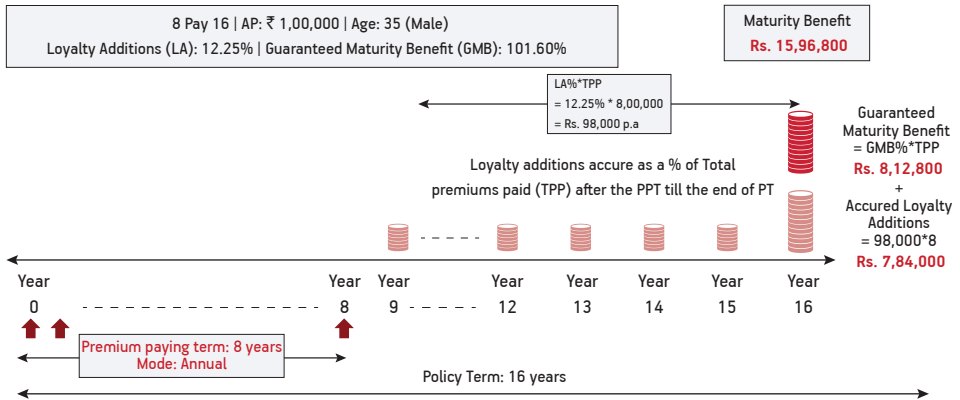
8 Pay 16 | AP: ₹ 1,00,000 | Age: 35 (Male)
Loyalty Additions (LA): 12.25% | Guaranteed Maturity Benefit (GMB): 101.60%

Maturity Benefit
Rs. 15,96,800

LA%*TPP
= 12.25% * 8,00,000
= Rs. 98,000 p.a

Loyalty additions accure as a % of Total premiums paid (TPP) after the PPT till the end of PT

Guaranteed Maturity Benefit = GMB%*TPP
Rs. 8,12,800
+
Accured Loyalty Additions
= 98,000*8
Rs. 7,84,000

Year 0
Year 8
Year 9
Year 12
Year 13
Year 14
Year 15
Year 16

Premium paying term: 8 years
Mode: Annual

Policy Term: 16 years